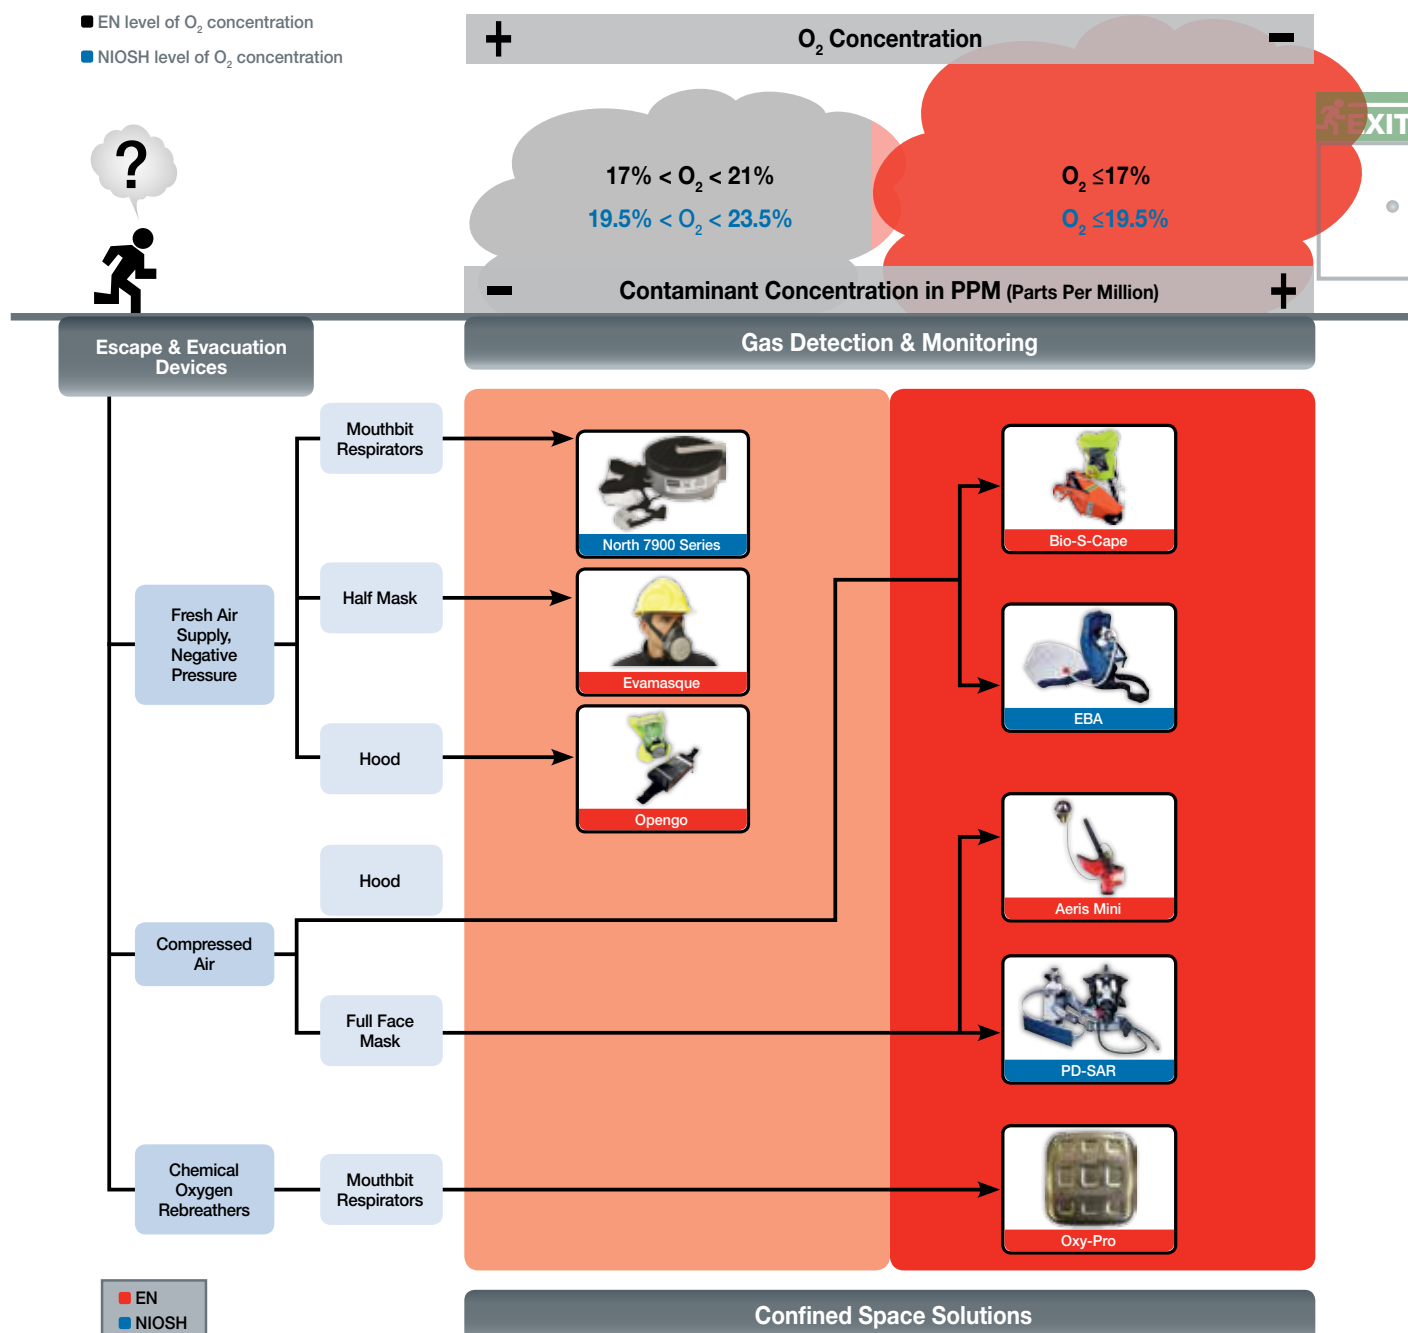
EN level of $O_2$ concentration
NIOSH level of $O_2$ concentration

+ $O_2$ Concentration −

?

$17\% < O_2 < 21\%$
$19.5\% < O_2 < 23.5\%$

$O_2 \leq 17\%$
$O_2 \leq 19.5\%$

EXIT

− Contaminant Concentration in PPM (Parts Per Million) +

Escape & Evacuation Devices

Gas Detection & Monitoring

Mouthbit Respirators

North 7900 Series

Fresh Air Supply, Negative Pressure

Half Mask

Evamasque

Hood

Opengo

Bio-S-Cape

EBA

Hood

Aeris Mini

Compressed Air

Full Face Mask

PD-SAR

Chemical Oxygen Rebreathers

Mouthbit Respirators

Oxy-Pro

EN
NIOSH

Confined Space Solutions